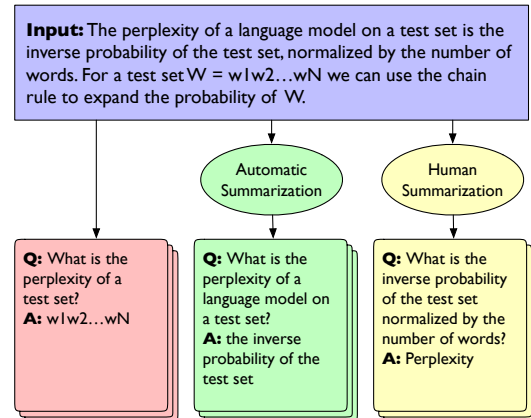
**Input:** The perplexity of a language model on a test set is the inverse probability of the test set, normalized by the number of words. For a test set W = w1w2…wN we can use the chain rule to expand the probability of W.

Automatic Summarization

Human Summarization

**Q:** What is the perplexity of a test set?
**A:** w1w2…wN

**Q:** What is the perplexity of a language model on a test set?
**A:** the inverse probability of the test set

**Q:** What is the inverse probability of the test set normalized by the number of words?
**A:** Perplexity